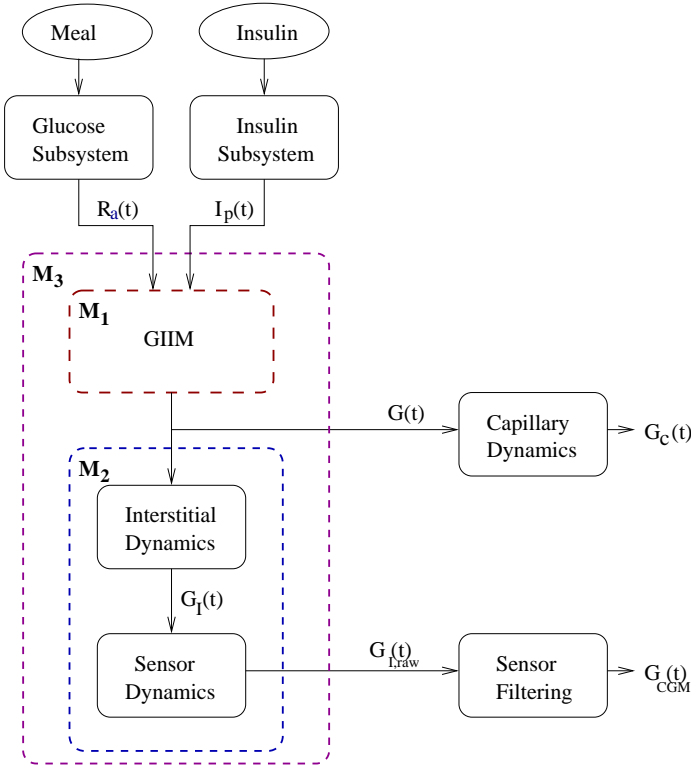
Meal

Insulin

Glucose Subsystem

Insulin Subsystem

$R_a(t)$

$I_p(t)$

$M_3$

$M_1$

GIIM

$G(t)$

Capillary Dynamics

$G_c(t)$

$M_2$

Interstitial Dynamics

$G_I(t)$

Sensor Dynamics

$G_{I,raw}(t)$

Sensor Filtering

$G_{CGM}(t)$